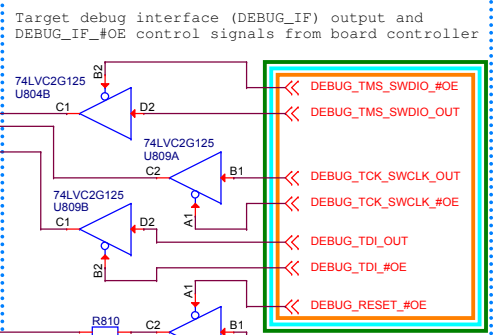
Target debug interface (DEBUG_IF) output and DEBUG_IF_#OE control signals from board controller

74LVC2G125
U804B

B2

C1

D2

74LVC2G125
U809A

C2

B1

A1

74LVC2G125
U809B

C1

D2

B2

A1

R810

C2

B1

DEBUG_TMS_SWDIO_#OE

DEBUG_TMS_SWDIO_OUT

DEBUG_TCK_SWCLK_OUT

DEBUG_TCK_SWCLK_#OE

DEBUG_TDI_OUT

DEBUG_TDI_#OE

DEBUG_RESET_#OE